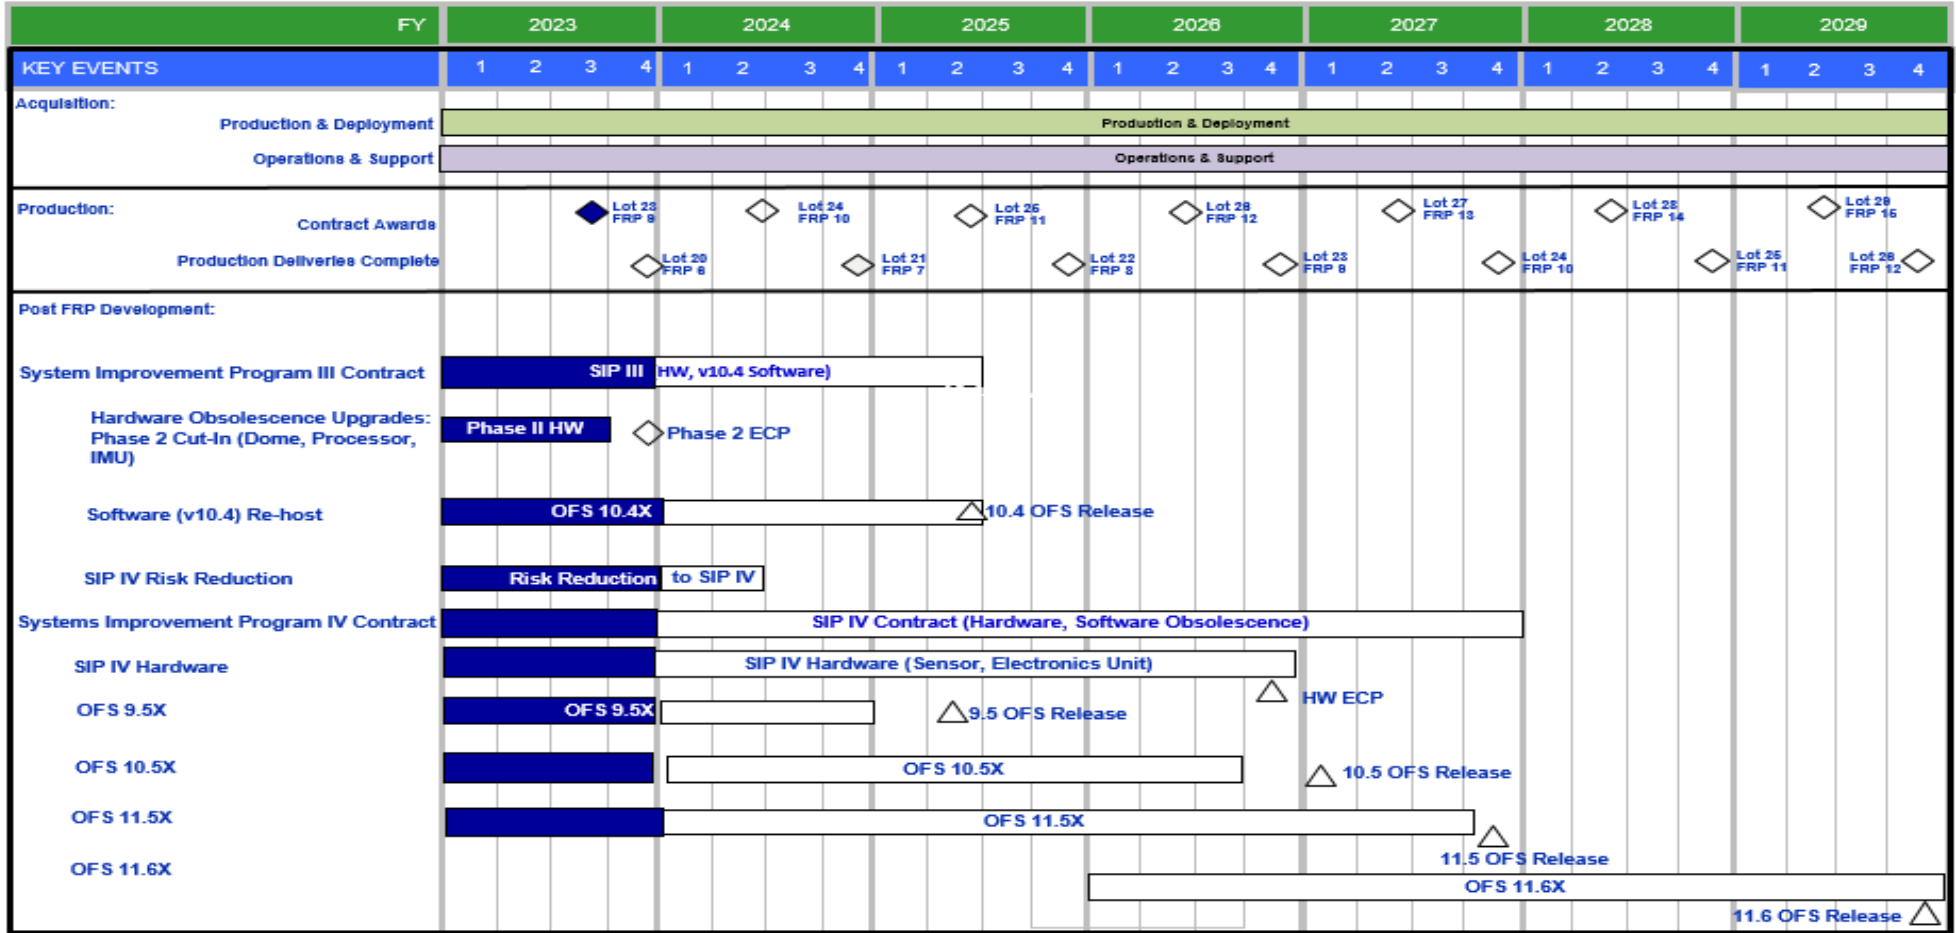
| FY | 2023 | 2024 | 2025 | 2026 | 2027 | 2028 | 2029 |
|---|---|---|---|---|---|---|---|
| KEY EVENTS | 1 2 3 4 | 1 2 3 4 | 1 2 3 4 | 1 2 3 4 | 1 2 3 4 | 1 2 3 4 | 1 2 3 4 |

Acquisition:
Production & Deployment
Operations & Support
Production & Deployment
Operations & Support

Production:
Contract Awards
Production Deliveries Complete

Lot 23 FRP 9
Lot 24 FRP 10
Lot 25 FRP 11
Lot 26 FRP 12
Lot 27 FRP 13
Lot 28 FRP 14
Lot 29 FRP 15

Lot 20 FRP 6
Lot 21 FRP 7
Lot 22 FRP 8
Lot 23 FRP 9
Lot 24 FRP 10
Lot 25 FRP 11
Lot 26 FRP 12

Post FRP Development:

System Improvement Program III Contract
SIP III HW, v10.4 Software)

Hardware Obsolescence Upgrades: Phase 2 Cut-In (Dome, Processor, IMU)
Phase II HW
Phase 2 ECP

Software (v10.4) Re-host
OFS 10.4X
10.4 OFS Release

SIP IV Risk Reduction
Risk Reduction to SIP IV

Systems Improvement Program IV Contract
SIP IV Contract (Hardware, Software Obsolescence)

SIP IV Hardware
SIP IV Hardware (Sensor, Electronics Unit)
HW ECP

OFS 9.5X
OFS 9.5X
9.5 OFS Release

OFS 10.5X
OFS 10.5X
10.5 OFS Release

OFS 11.5X
OFS 11.5X
11.5 OFS Release

OFS 11.6X
OFS 11.6X
11.6 OFS Release